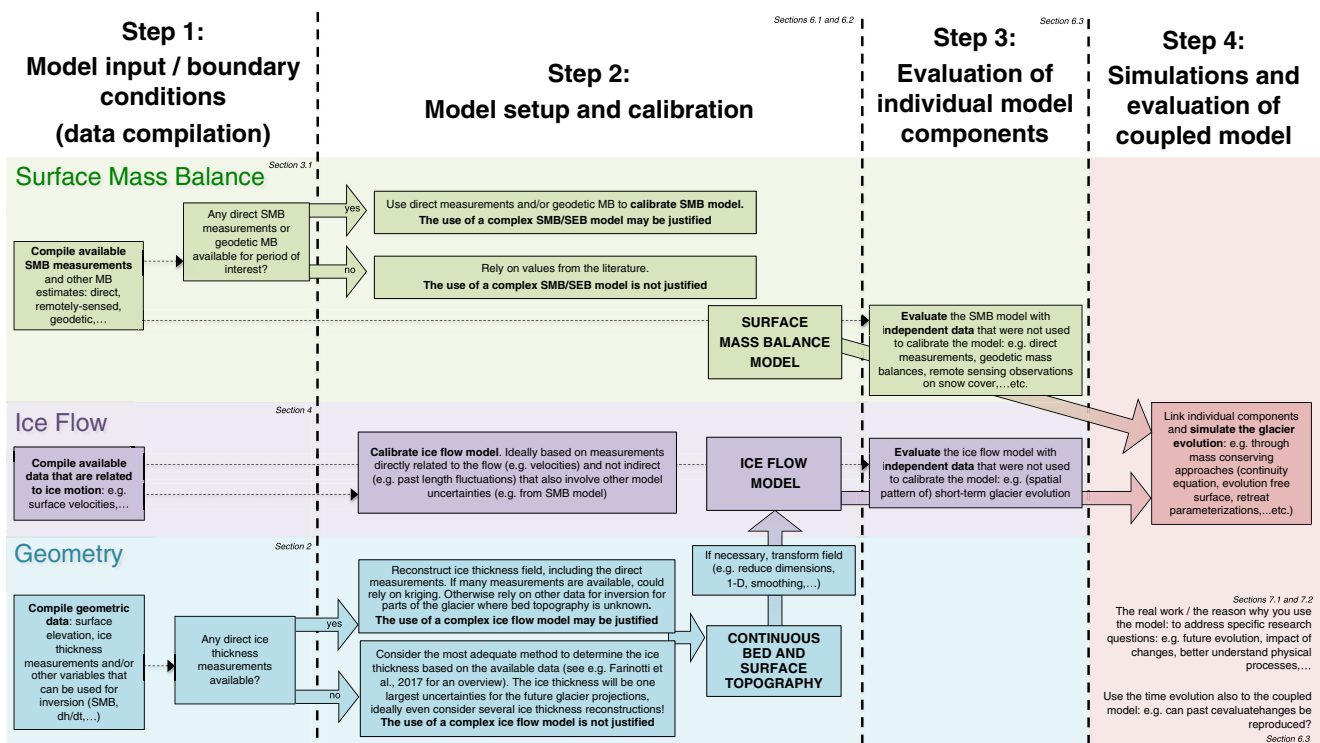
Step 1:
Model input / boundary conditions
(data compilation)

Step 2:
Model setup and calibration

Sections 6.1 and 6.2

Step 3:
Evaluation of individual model components

Section 6.3

Step 4:
Simulations and evaluation of coupled model

Surface Mass Balance

Section 3.1

Compile available SMB measurements and other MB estimates: direct, remotely-sensed, geodetic,…

Any direct SMB measurements or geodetic MB available for period of interest?

yes

Use direct measurements and/or geodetic MB to calibrate SMB model.
The use of a complex SMB/SEB model may be justified

no

Rely on values from the literature.
The use of a complex SMB/SEB model is not justified

SURFACE MASS BALANCE MODEL

Evaluate the SMB model with independent data that were not used to calibrate the model: e.g. direct measurements, geodetic mass balances, remote sensing observations on snow cover,…etc.

Ice Flow

Section 4

Compile available data that are related to ice motion: e.g. surface velocities,…

Calibrate ice flow model. Ideally based on measurements directly related to the flow (e.g. velocities) and not indirect (e.g. past length fluctuations) that also involve other model uncertainties (e.g. from SMB model)

ICE FLOW MODEL

Evaluate the ice flow model with independent data that were not used to calibrate the model: e.g. (spatial pattern of) short-term glacier evolution

Link individual components and simulate the glacier evolution: e.g. through mass conserving approaches (continuity equation, evolution free surface, retreat parameterizations,…etc.)

Geometry

Section 2

Compile geometric data: surface elevation, ice thickness measurements and/or other variables that can be used for inversion (SMB, dh/dt,…)

Any direct ice thickness measurements available?

yes

Reconstruct ice thickness field, including the direct measurements. If many measurements are available, could rely on kriging. Otherwise rely on other data for inversion for parts of the glacier where bed topography is unknown.
The use of a complex ice flow model may be justified

no

Consider the most adequate method to determine the ice thickness based on the available data (see e.g. Farinotti et al., 2017 for an overview). The ice thickness will be one largest uncertainties for the future glacier projections, ideally even consider several ice thickness reconstructions!
The use of a complex ice flow model is not justified

If necessary, transform field (e.g. reduce dimensions, 1-D, smoothing,…)

CONTINUOUS BED AND SURFACE TOPOGRAPHY

Sections 7.1 and 7.2

The real work / the reason why you use the model: to address specific research questions: e.g. future evolution, impact of changes, better understand physical processes,…

Use the time evolution also to the coupled model: e.g. can past cevaluatehanges be reproduced?

Section 6.3